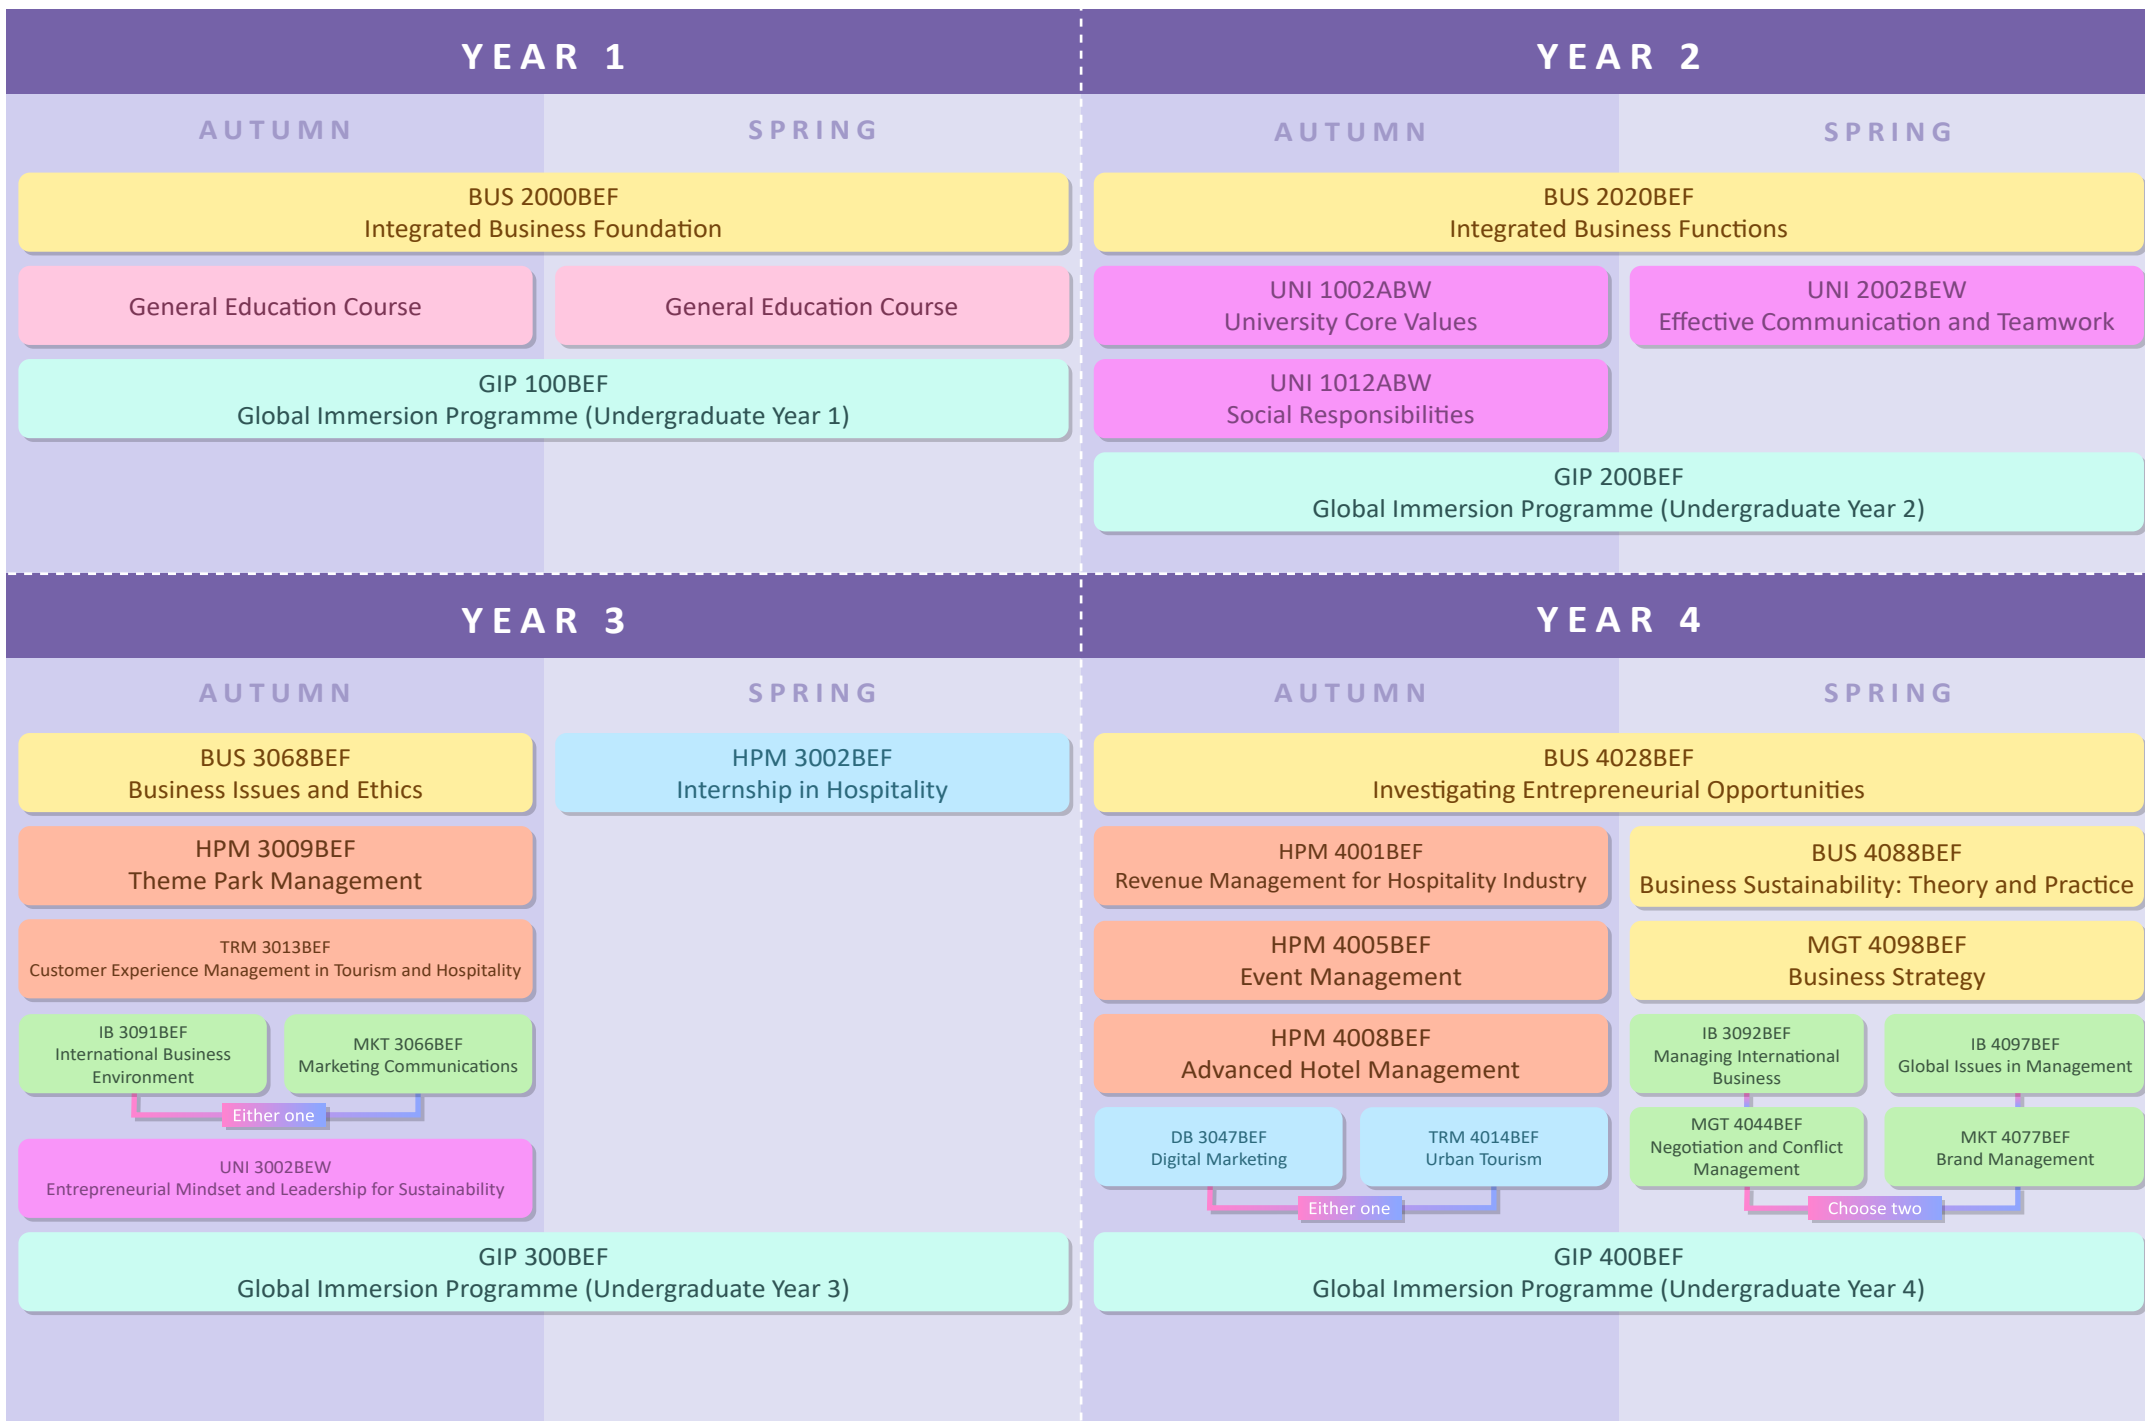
YEAR 1

AUTUMN

SPRING

BUS 2000BEF
Integrated Business Foundation

General Education Course

General Education Course

GIP 100BEF
Global Immersion Programme (Undergraduate Year 1)

YEAR 2

AUTUMN

SPRING

BUS 2020BEF
Integrated Business Functions

UNI 1002ABW
University Core Values

UNI 2002BEW
Effective Communication and Teamwork

UNI 1012ABW
Social Responsibilities

GIP 200BEF
Global Immersion Programme (Undergraduate Year 2)

YEAR 3

AUTUMN

SPRING

BUS 3068BEF
Business Issues and Ethics

HPM 3002BEF
Internship in Hospitality

HPM 3009BEF
Theme Park Management

TRM 3013BEF
Customer Experience Management in Tourism and Hospitality

IB 3091BEF
International Business Environment

MKT 3066BEF
Marketing Communications

Either one

UNI 3002BEW
Entrepreneurial Mindset and Leadership for Sustainability

GIP 300BEF
Global Immersion Programme (Undergraduate Year 3)

YEAR 4

AUTUMN

SPRING

BUS 4028BEF
Investigating Entrepreneurial Opportunities

HPM 4001BEF
Revenue Management for Hospitality Industry

BUS 4088BEF
Business Sustainability: Theory and Practice

HPM 4005BEF
Event Management

MGT 4098BEF
Business Strategy

HPM 4008BEF
Advanced Hotel Management

IB 3092BEF
Managing International Business

IB 4097BEF
Global Issues in Management

DB 3047BEF
Digital Marketing

TRM 4014BEF
Urban Tourism

MGT 4044BEF
Negotiation and Conflict Management

MKT 4077BEF
Brand Management

Either one

Choose two

GIP 400BEF
Global Immersion Programme (Undergraduate Year 4)